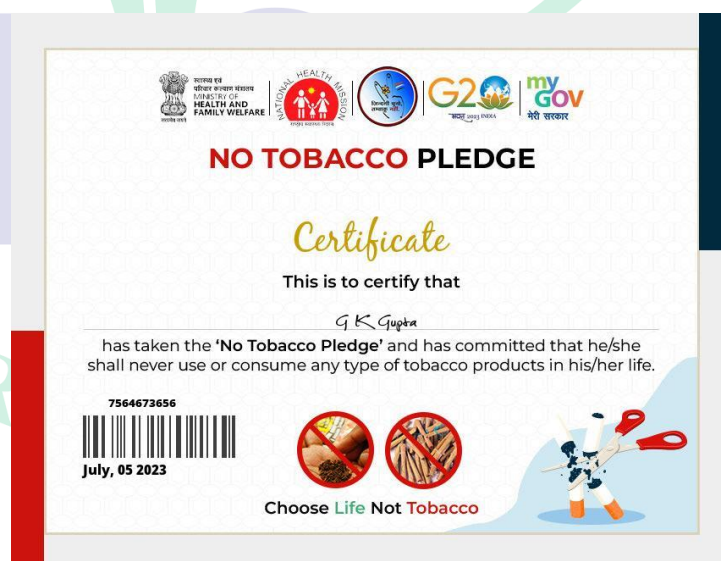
स्वास्थ्य एवं परिवार कल्याण मंत्रालय
MINISTRY OF
HEALTH AND
FAMILY WELFARE
सत्यमेव जयते

NATIONAL HEALTH MISSION

G20
भारत 2023 INDIA

my GOV
मेरी सरकार

NO TOBACCO PLEDGE

Certificate

This is to certify that

G K Gupta

has taken the **'No Tobacco Pledge'** and has committed that he/she shall never use or consume any type of tobacco products in his/her life.

7564673656

July, 05 2023

Choose Life Not Tobacco